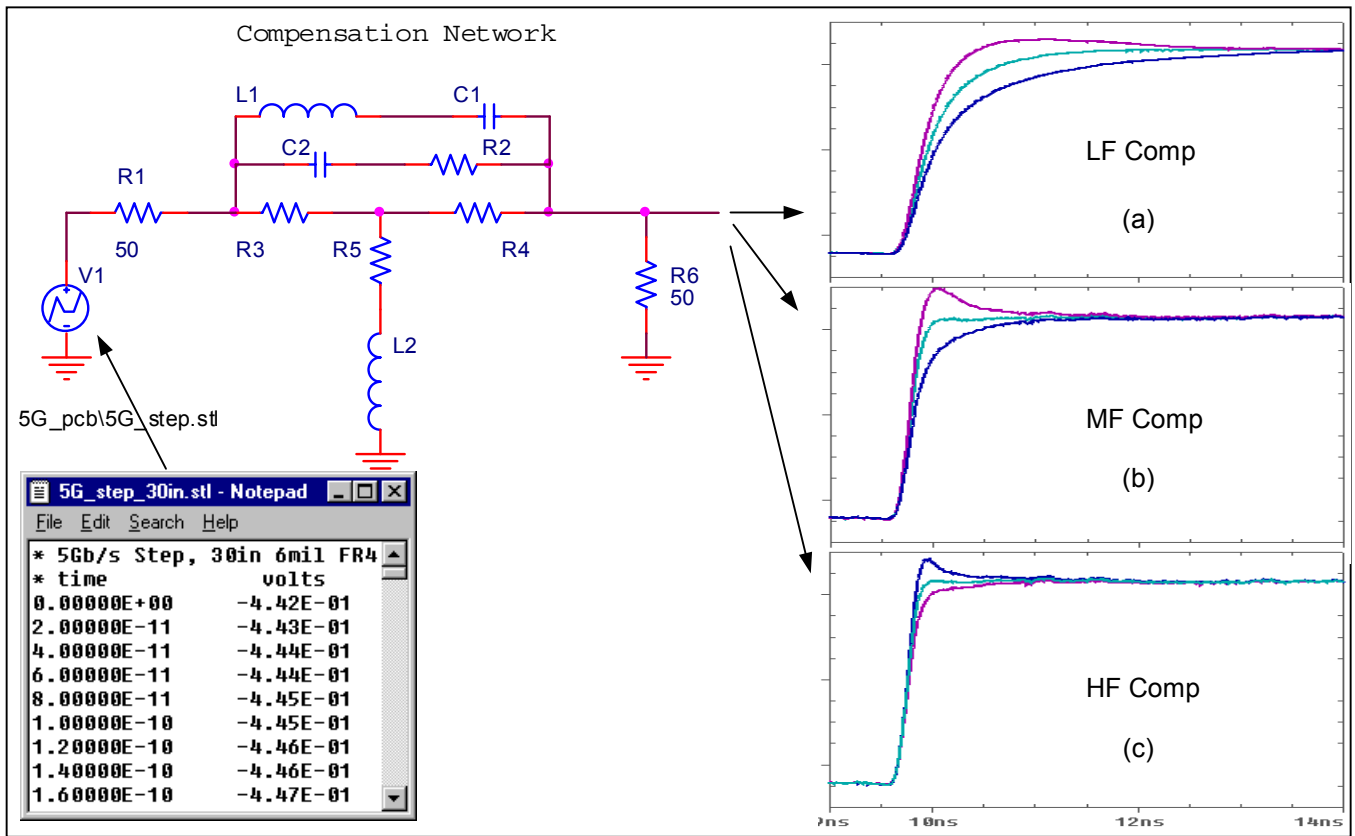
Compensation Network

L1
C1
C2
R2
R1
50
R3
R5
R4
R6
50
V1
L2

5G_pcb\5G_step.stl

5G_step_30in.stl - Notepad

File Edit Search Help

| * 5Gb/s Step, 30in 6mil FR4 | |
|---|---|
| * time | volts |
| 0.00000E+00 | -4.42E-01 |
| 2.00000E-11 | -4.43E-01 |
| 4.00000E-11 | -4.44E-01 |
| 6.00000E-11 | -4.44E-01 |
| 8.00000E-11 | -4.45E-01 |
| 1.00000E-10 | -4.45E-01 |
| 1.20000E-10 | -4.46E-01 |
| 1.40000E-10 | -4.46E-01 |
| 1.60000E-10 | -4.47E-01 |

LF Comp
(a)

MF Comp
(b)

HF Comp
(c)

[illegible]ns 10ns 12ns 14ns